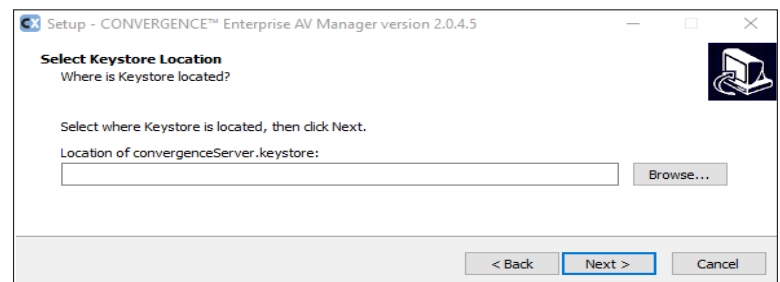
CX Setup - CONVERGENCE™ Enterprise AV Manager version 2.0.4.5

Select Keystore Location
Where is Keystore located?

Select where Keystore is located, then click Next.

Location of convergenceServer.keystore:

Browse...

< Back
Next >
Cancel